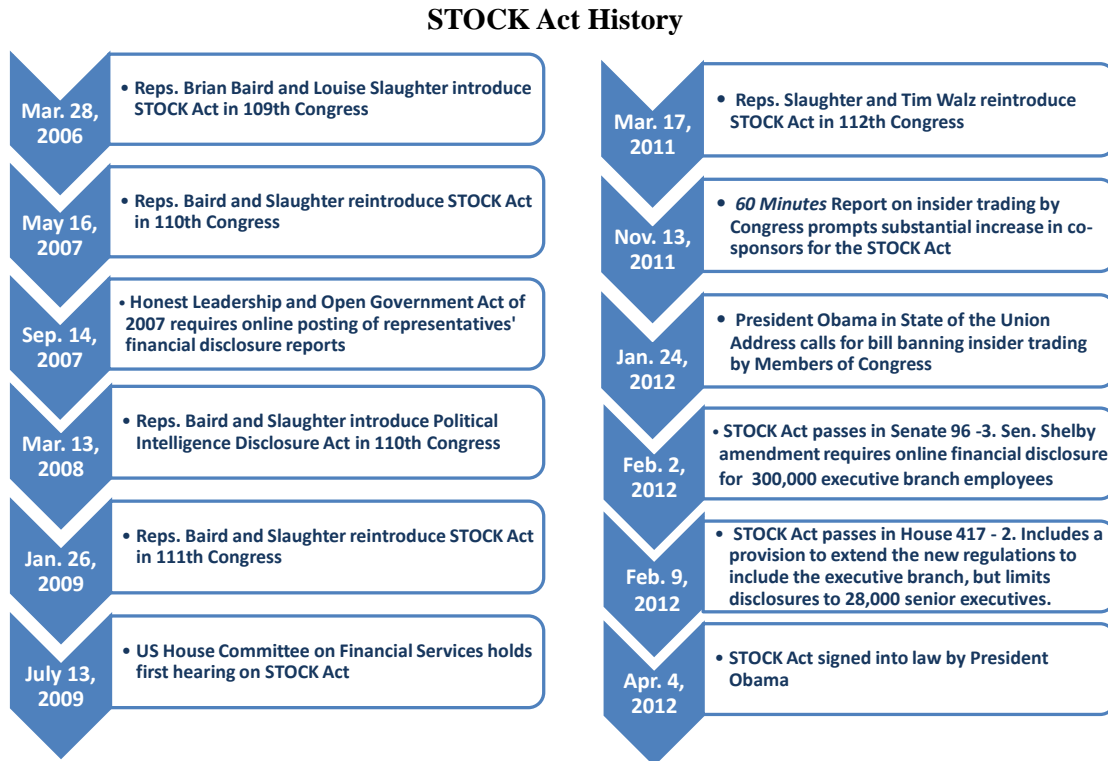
STOCK Act History

Mar. 28, 2006

• Reps. Brian Baird and Louise Slaughter introduce STOCK Act in 109th Congress

May 16, 2007

• Reps. Baird and Slaughter reintroduce STOCK Act in 110th Congress

Sep. 14, 2007

• Honest Leadership and Open Government Act of 2007 requires online posting of representatives' financial disclosure reports

Mar. 13, 2008

• Reps. Baird and Slaughter introduce Political Intelligence Disclosure Act in 110th Congress

Jan. 26, 2009

• Reps. Baird and Slaughter reintroduce STOCK Act in 111th Congress

July 13, 2009

• US House Committee on Financial Services holds first hearing on STOCK Act

Mar. 17, 2011

• Reps. Slaughter and Tim Walz reintroduce STOCK Act in 112th Congress

Nov. 13, 2011

• 60 Minutes Report on insider trading by Congress prompts substantial increase in co-sponsors for the STOCK Act

Jan. 24, 2012

• President Obama in State of the Union Address calls for bill banning insider trading by Members of Congress

Feb. 2, 2012

• STOCK Act passes in Senate 96 -3. Sen. Shelby amendment requires online financial disclosure for 300,000 executive branch employees

Feb. 9, 2012

• STOCK Act passes in House 417 - 2. Includes a provision to extend the new regulations to include the executive branch, but limits disclosures to 28,000 senior executives.

Apr. 4, 2012

• STOCK Act signed into law by President Obama